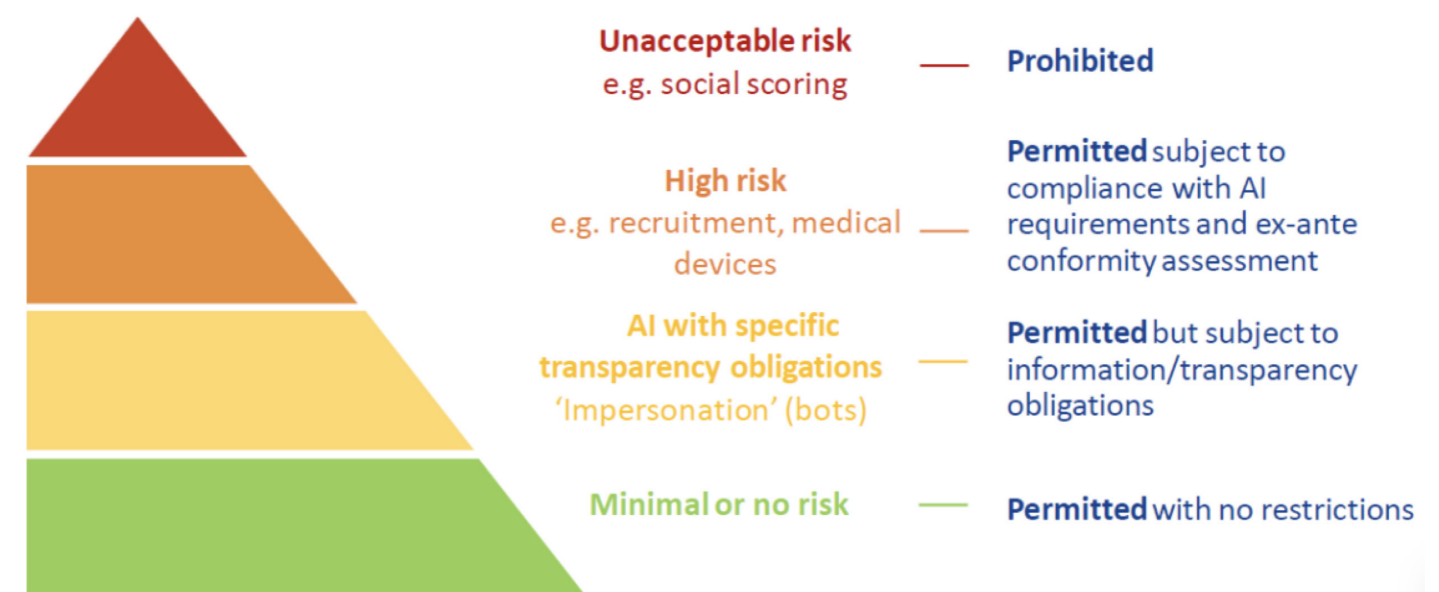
Unacceptable risk
e.g. social scoring

Prohibited

High risk
e.g. recruitment, medical devices

Permitted subject to compliance with AI requirements and ex-ante conformity assessment

AI with specific transparency obligations
'Impersonation' (bots)

Permitted but subject to information/transparency obligations

Minimal or no risk

Permitted with no restrictions